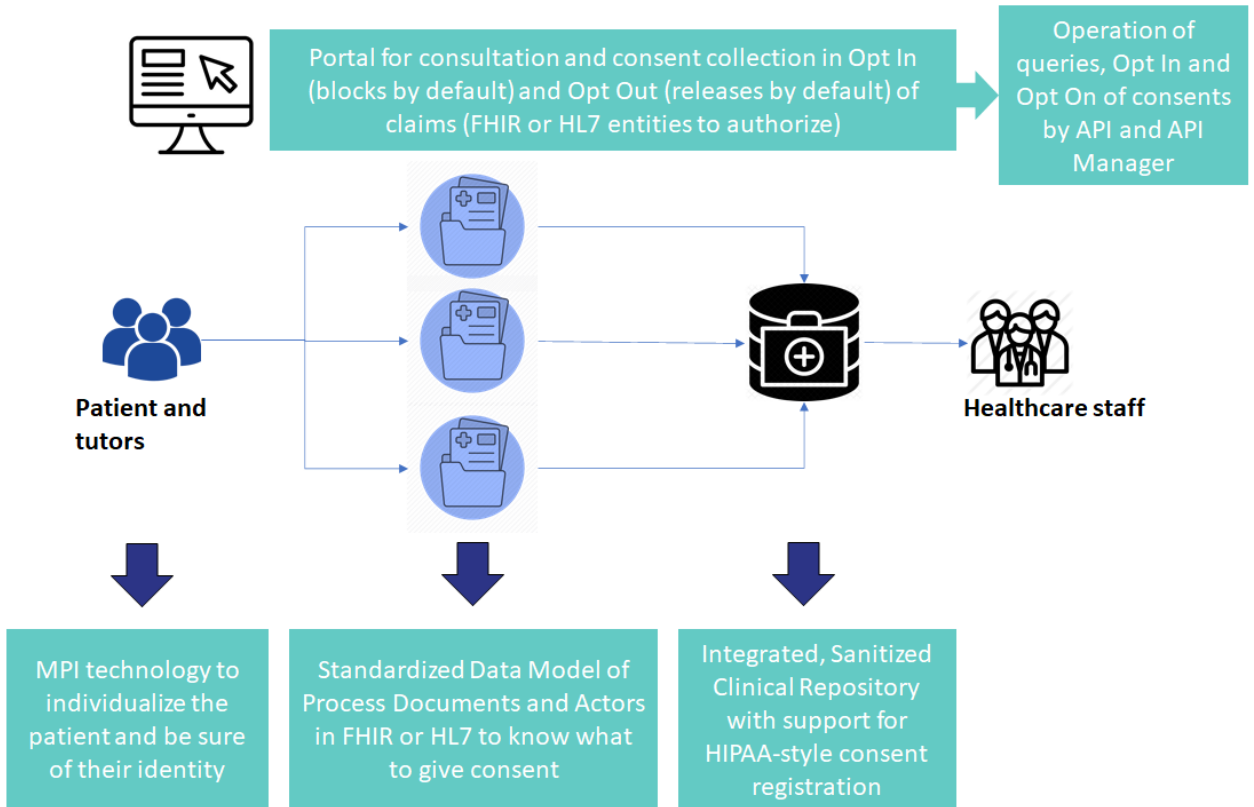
Portal for consultation and consent collection in Opt In (blocks by default) and Opt Out (releases by default) of claims (FHIR or HL7 entities to authorize)

Operation of queries, Opt In and Opt On of consents by API and API Manager

Patient and tutors

Healthcare staff

MPI technology to individualize the patient and be sure of their identity

Standardized Data Model of Process Documents and Actors in FHIR or HL7 to know what to give consent

Integrated, Sanitized Clinical Repository with support for HIPAA-style consent registration